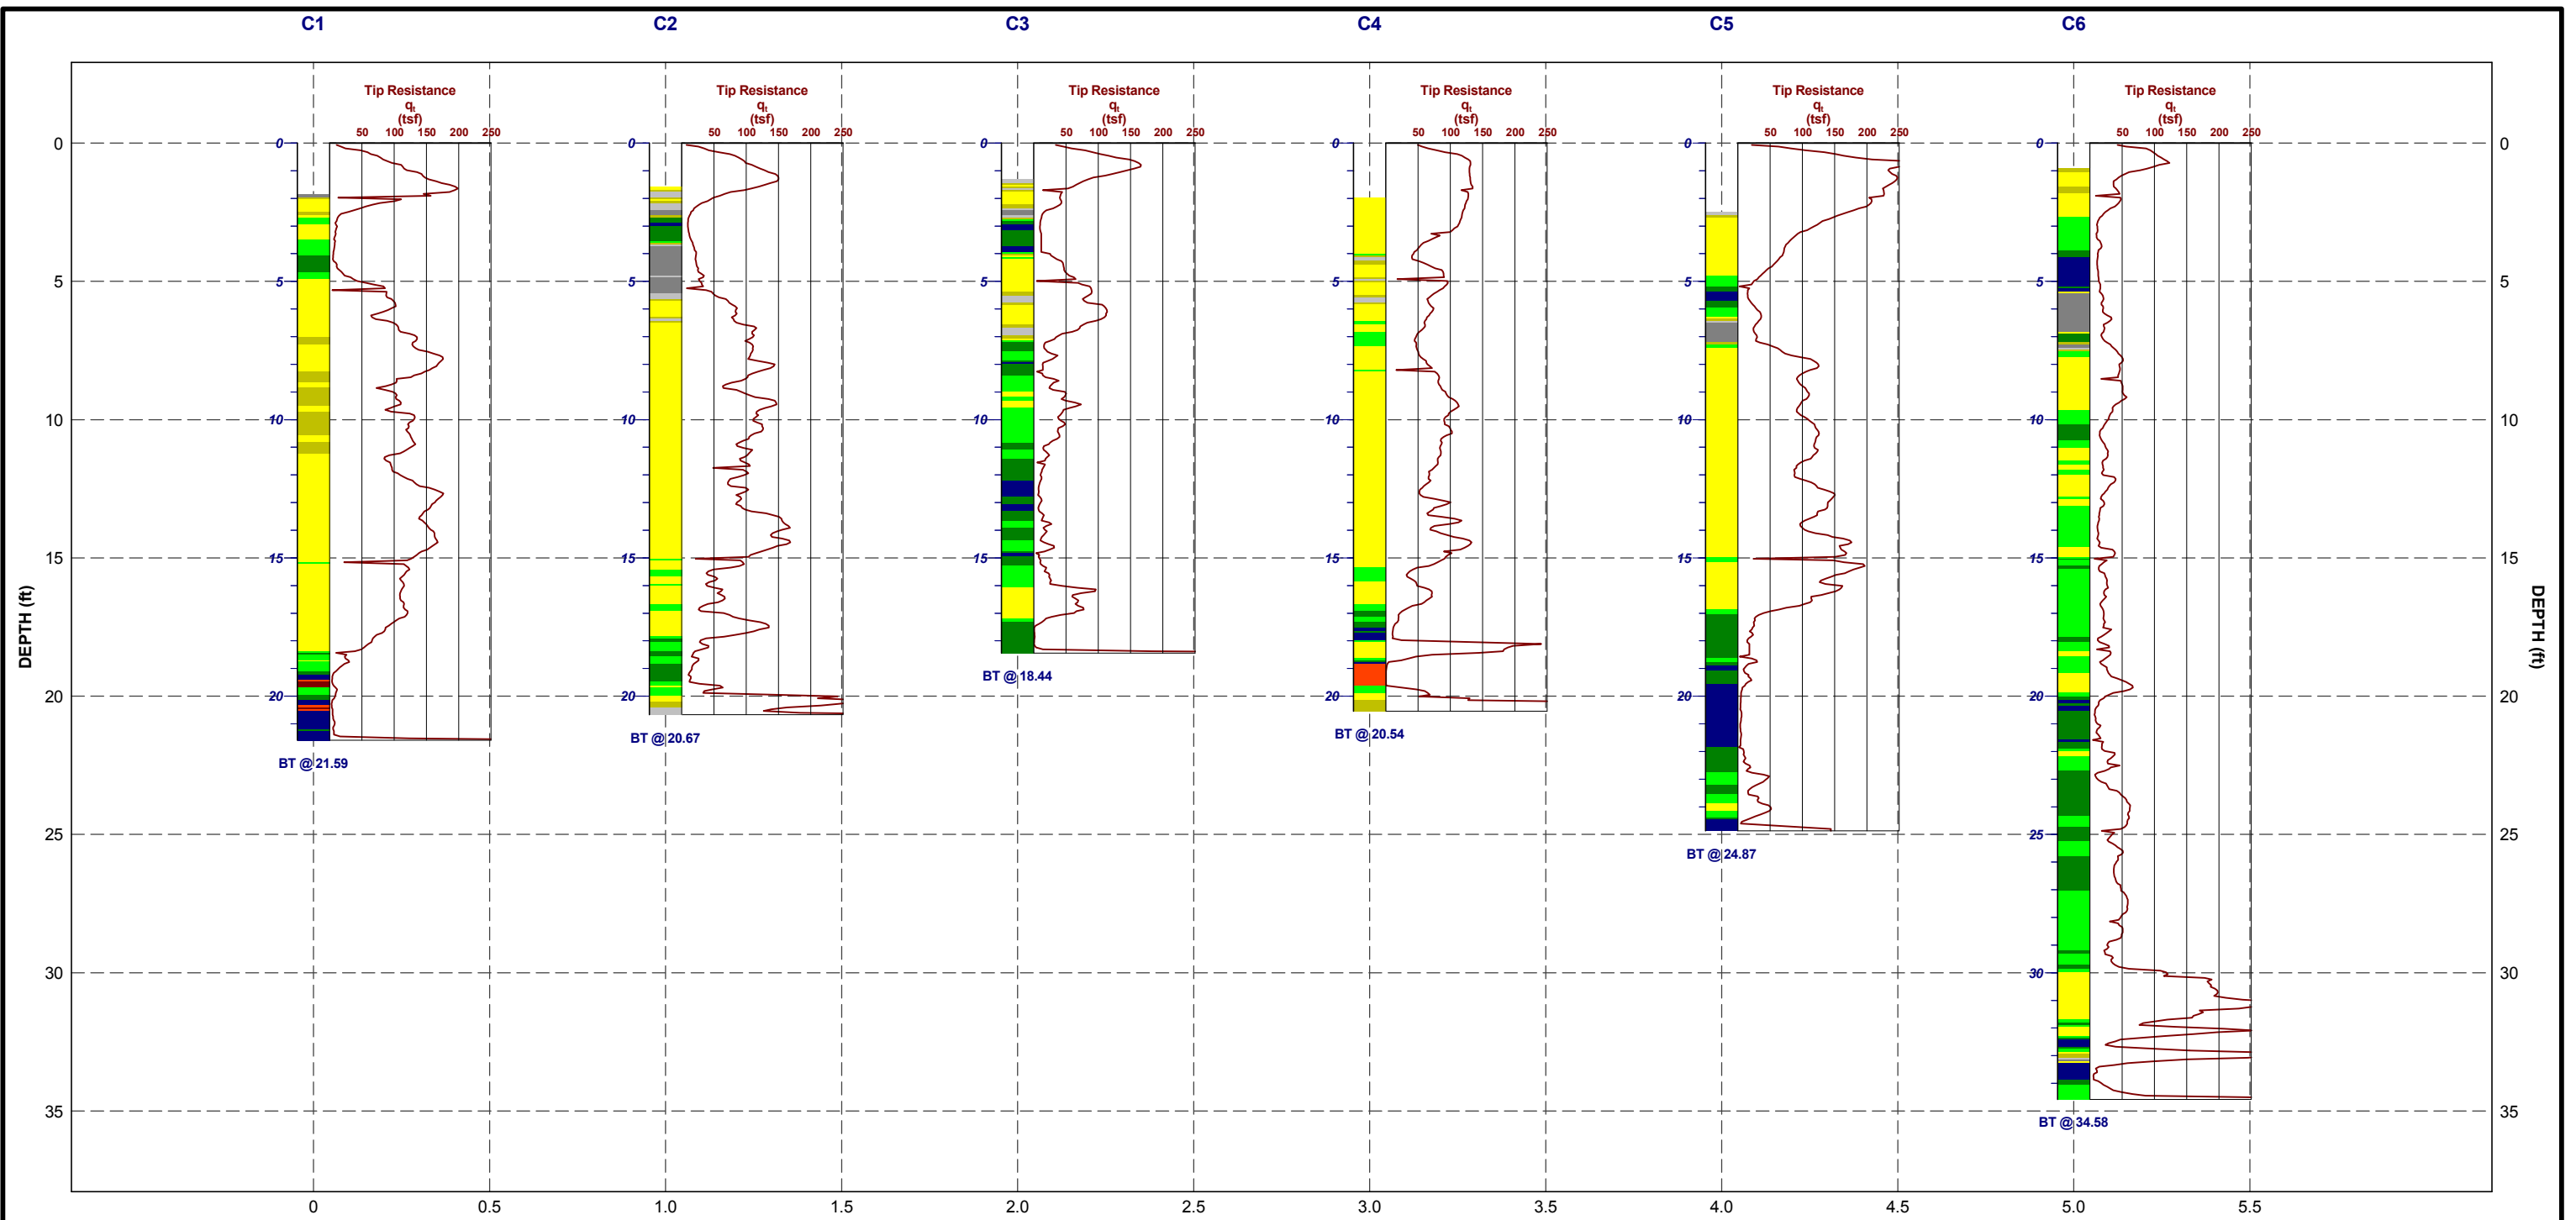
C1 C2 C3 C4 C5 C6

Tip Resistance
$q_t$
(tsf)
50 100 150 200 250

Tip Resistance
$q_t$
(tsf)
50 100 150 200 250

Tip Resistance
$q_t$
(tsf)
50 100 150 200 250

Tip Resistance
$q_t$
(tsf)
50 100 150 200 250

Tip Resistance
$q_t$
(tsf)
50 100 150 200 250

Tip Resistance
$q_t$
(tsf)
50 100 150 200 250

DEPTH (ft)
0
5
10
15
20
25
30
35

0 5 10 15 20
0 5 10 15 20
0 5 10 15
0 5 10 15 20
0 5 10 15 20
0 5 10 15 20 25 30

BT @ 21.59
BT @ 20.67
BT @ 18.44
BT @ 20.54
BT @ 24.87
BT @ 34.58

DEPTH (ft)
0
5
10
15
20
25
30
35

0 0.5 1.0 1.5 2.0 2.5 3.0 3.5 4.0 4.5 5.0 5.5